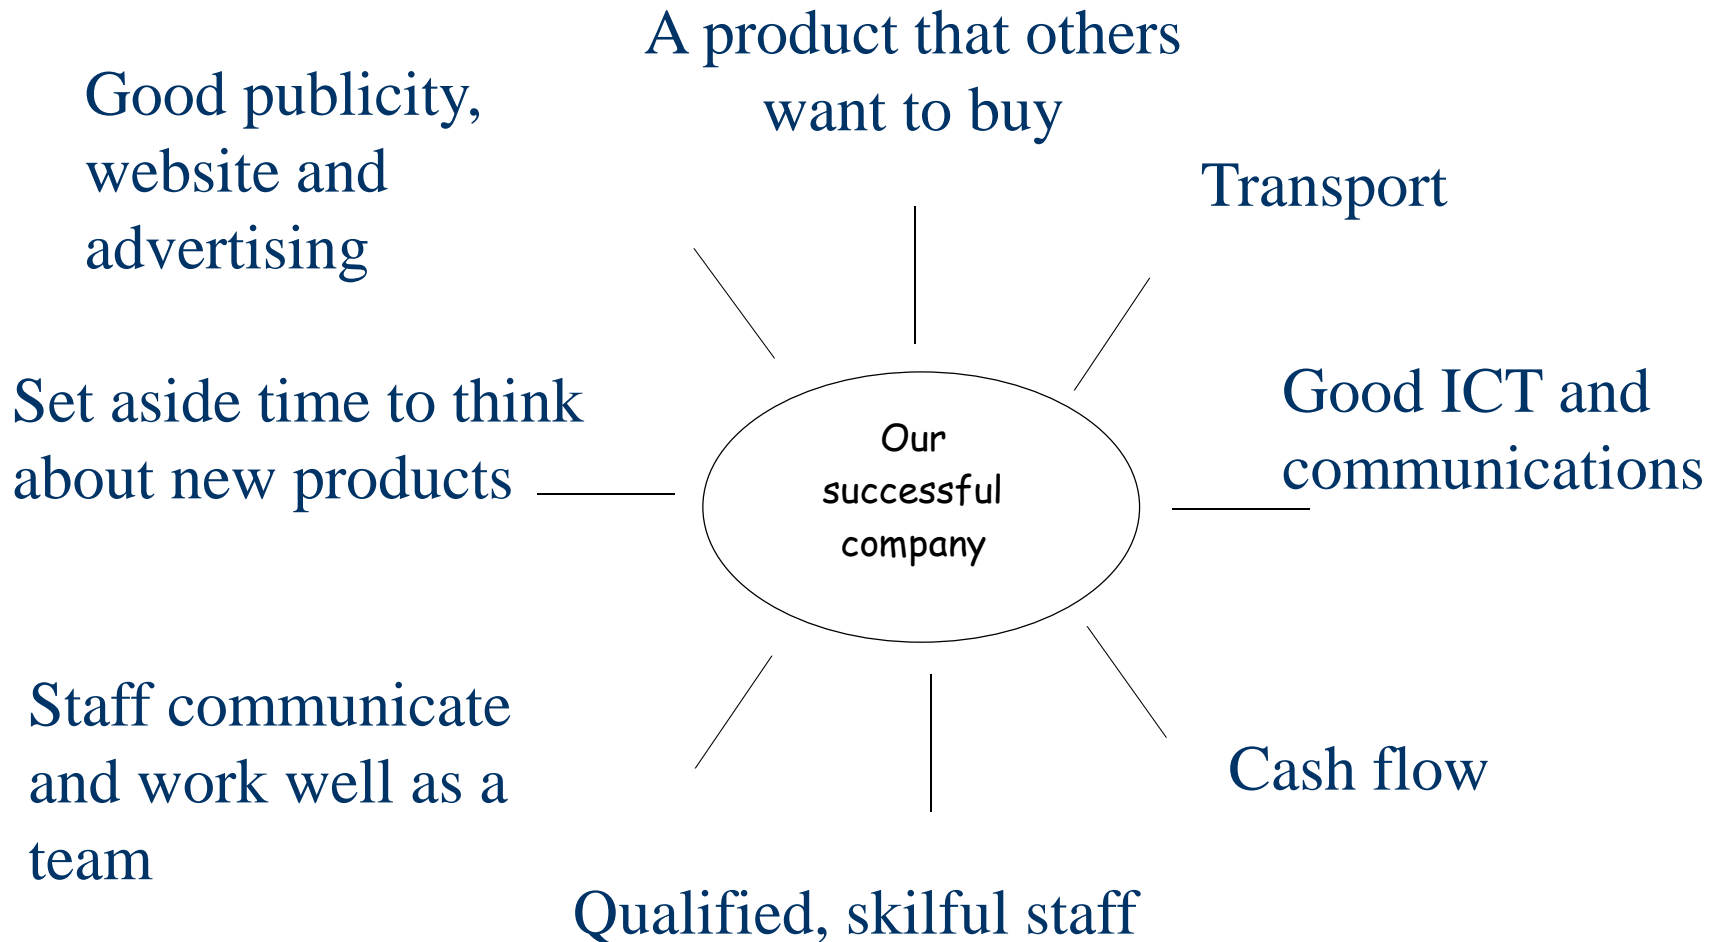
A product that others want to buy

Good publicity, website and advertising

Transport

Set aside time to think about new products

Our successful company

Good ICT and communications

Staff communicate and work well as a team

Cash flow

Qualified, skilful staff